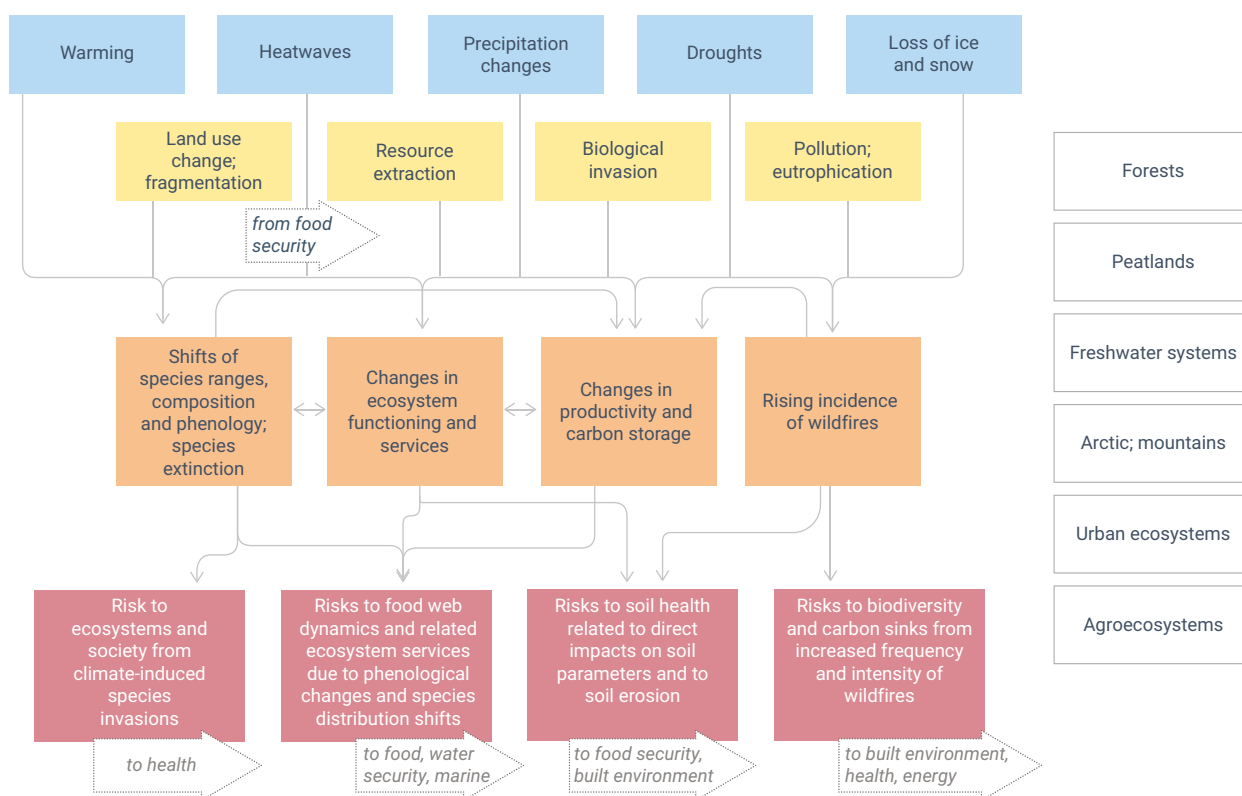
Warming

Heatwaves

Precipitation changes

Droughts

Loss of ice and snow

Land use change; fragmentation

from food security

Resource extraction

Biological invasion

Pollution; eutrophication

Shifts of species ranges, composition and phenology; species extinction

Changes in ecosystem functioning and services

Changes in productivity and carbon storage

Rising incidence of wildfires

Risk to ecosystems and society from climate-induced species invasions

to health

Risks to food web dynamics and related ecosystem services due to phenological changes and species distribution shifts

to food, water security, marine

Risks to soil health related to direct impacts on soil parameters and to soil erosion

to food security, built environment

Risks to biodiversity and carbon sinks from increased frequency and intensity of wildfires

to built environment, health, energy

Forests

Peatlands

Freshwater systems

Arctic; mountains

Urban ecosystems

Agroecosystems